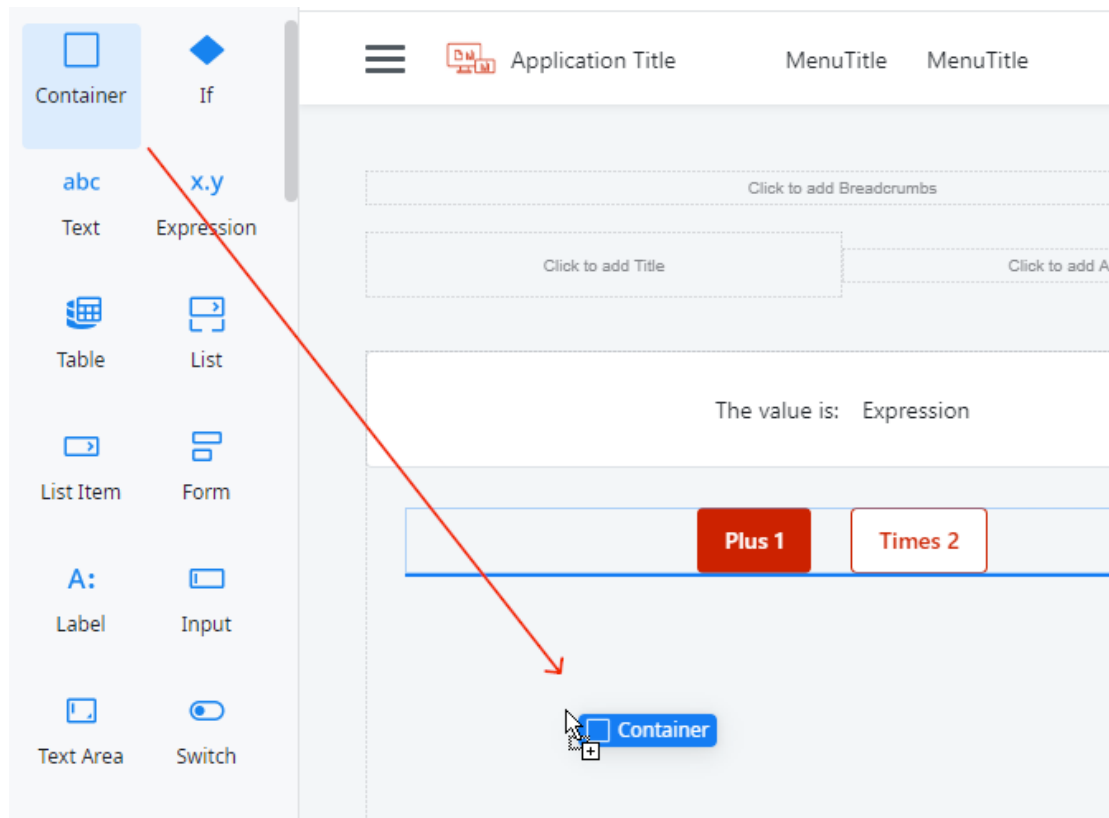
Container
If
abc
Text
x.y
Expression
Table
List
List Item
Form
A:
Label
Input
Text Area
Switch

Application Title
MenuTitle
MenuTitle

Click to add Breadcrumbs
Click to add Title
Click to add A

The value is: Expression

Plus 1
Times 2

Container